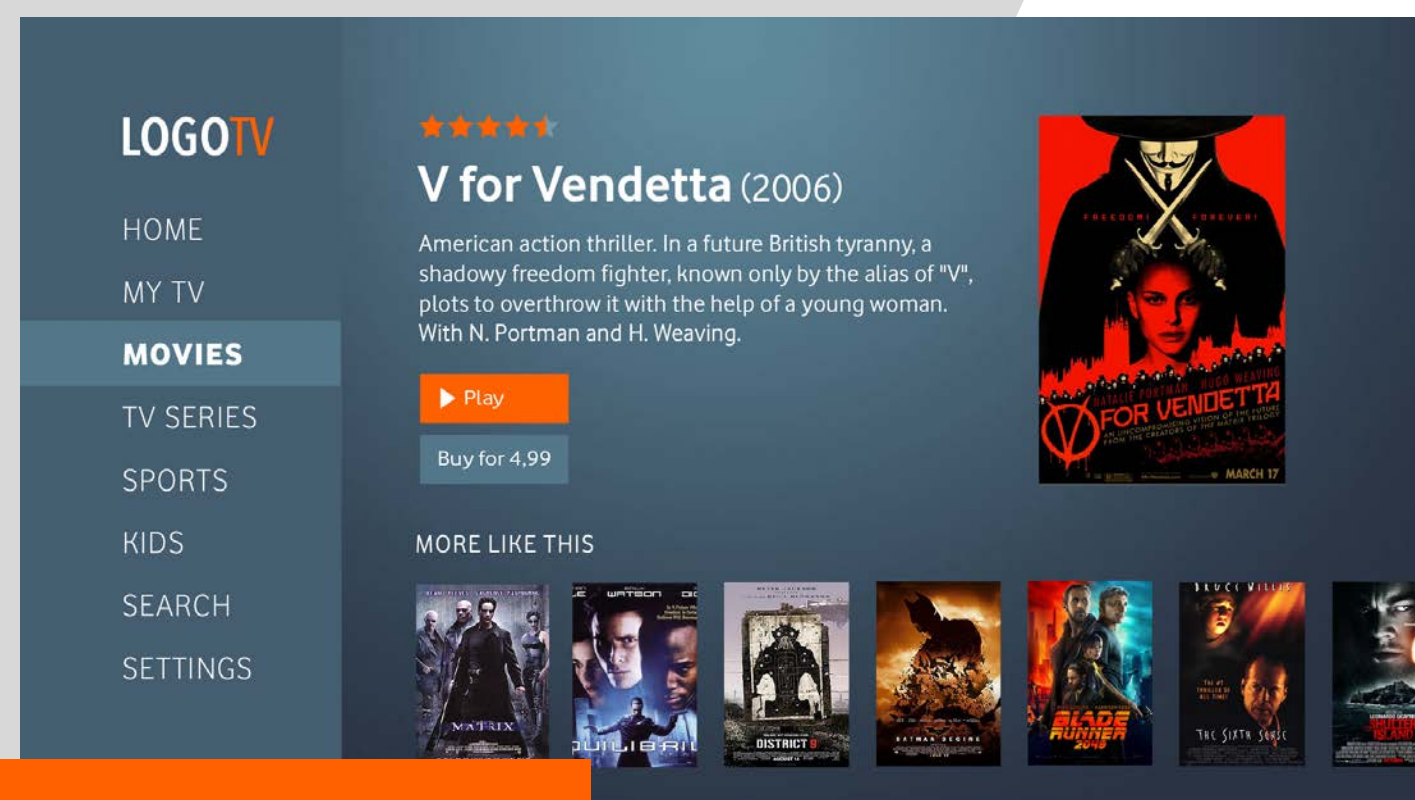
LOGOTV

HOME

MY TV

MOVIES

TV SERIES

SPORTS

KIDS

SEARCH

SETTINGS

V for Vendetta (2006)

American action thriller. In a future British tyranny, a shadowy freedom fighter, known only by the alias of "V", plots to overthrow it with the help of a young woman. With N. Portman and H. Weaving.

Play

Buy for 4,99

FREEDOM! FOREVER!

NATALIE PORTMAN HUGO WEAVING

V FOR VENDETTA

AN UNCOMPROMISING VISION OF THE FUTURE FROM THE CREATORS OF THE MATRIX TRILOGY

MARCH 17

MORE LIKE THIS

MATRIX

WATSON

QUILIBRI

DISTRICT 9

BATMAN BEGINS

BLADE RUNNER 2049

BRUCE WILLIS

THE SIXTH SENSE

SHUTTER ISLAND